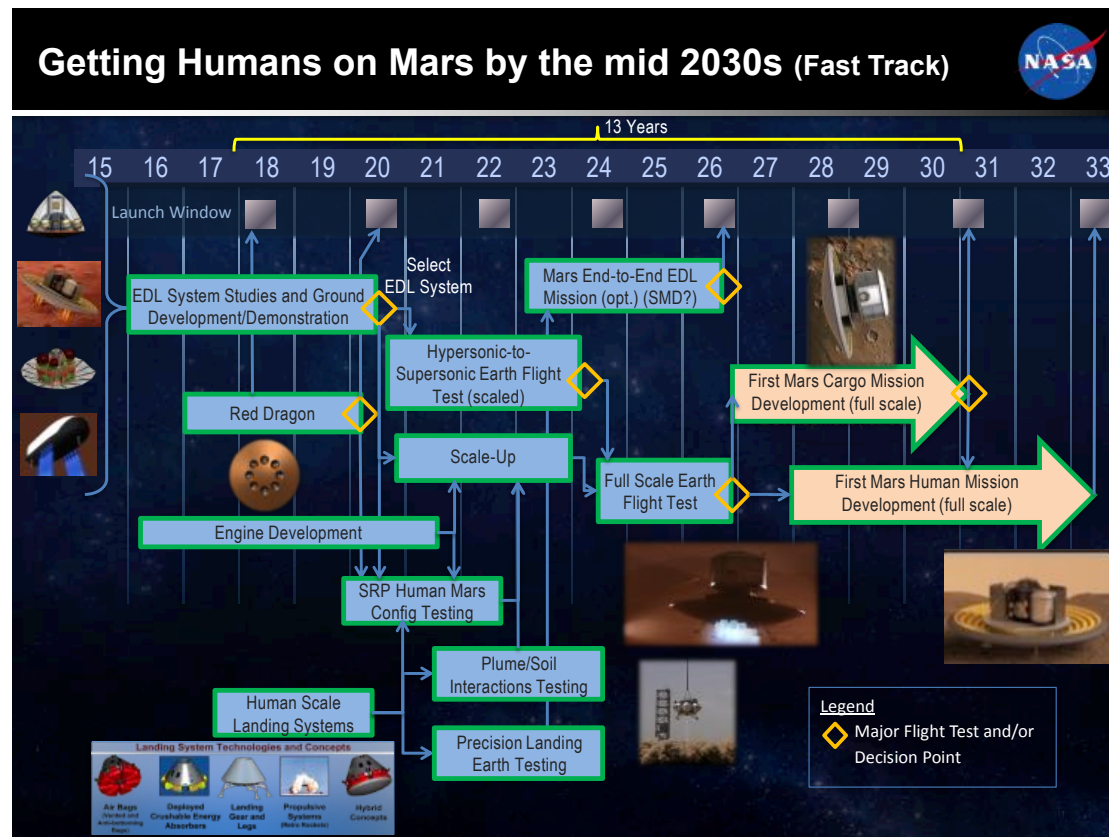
Getting Humans on Mars by the mid 2030s (Fast Track)

NASA

13 Years

| 15 | 16 | 17 | 18 | 19 | 20 | 21 | 22 | 23 | 24 | 25 | 26 | 27 | 28 | 29 | 30 | 31 | 32 | 33 |
|---|---|---|---|---|---|---|---|---|---|---|---|---|---|---|---|---|---|---|

Launch Window

Select EDL System

EDL System Studies and Ground Development/Demonstration

Mars End-to-End EDL Mission (opt.) (SMD?)

Hypersonic-to-Supersonic Earth Flight Test (scaled)

First Mars Cargo Mission Development (full scale)

Red Dragon

Scale-Up

Full Scale Earth Flight Test

First Mars Human Mission Development (full scale)

Engine Development

SRP Human Mars Config Testing

Plume/Soil Interactions Testing

Human Scale Landing Systems

Precision Landing Earth Testing

Legend
Major Flight Test and/or Decision Point

Landing System Technologies and Concepts

Air Bags (Vented and Anti-bouncing Bags)
Deployed Crushable Energy Absorbers
Landing Gear and Legs
Propulsive Systems (Retro Rockets)
Hybrid Concepts